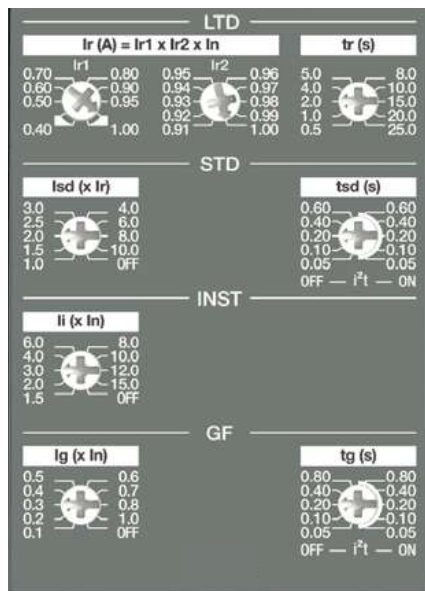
LTD

Ir (A) = Ir1 x Ir2 x In

Ir1
0.70 0.80
0.60 0.90
0.50 0.95
0.40 1.00

Ir2
0.95 0.96
0.94 0.97
0.93 0.98
0.92 0.99
0.91 1.00

tr (s)
5.0 8.0
4.0 10.0
2.0 15.0
1.0 20.0
0.5 25.0

STD

Isd (x Ir)
3.0 4.0
2.5 6.0
2.0 8.0
1.5 10.0
1.0 OFF

tsd (s)
0.60 0.60
0.40 0.40
0.20 0.20
0.10 0.10
0.05 0.05
OFF — $I^2t$ — ON

INST

Ii (x In)
6.0 8.0
4.0 10.0
3.0 12.0
2.0 15.0
1.5 OFF

GF

Ig (x In)
0.5 0.6
0.4 0.7
0.3 0.8
0.2 1.0
0.1 OFF

tg (s)
0.80 0.80
0.40 0.40
0.20 0.20
0.10 0.10
0.05 0.05
OFF — $I^2t$ — ON